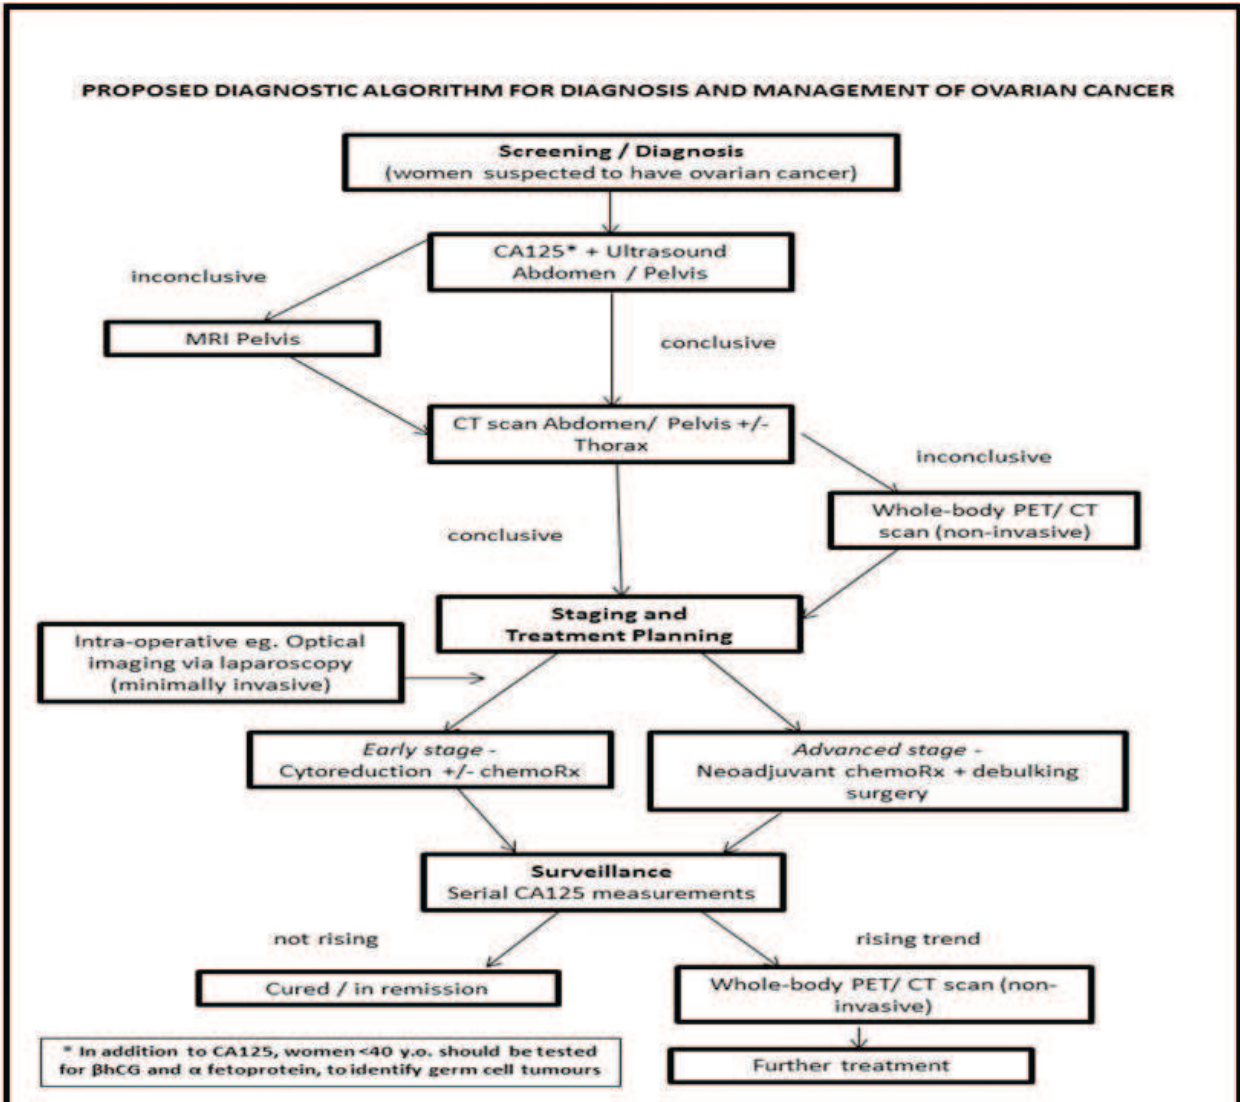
PROPOSED DIAGNOSTIC ALGORITHM FOR DIAGNOSIS AND MANAGEMENT OF OVARIAN CANCER

Screening / Diagnosis
(women suspected to have ovarian cancer)

CA125* + Ultrasound Abdomen / Pelvis

inconclusive

MRI Pelvis

conclusive

CT scan Abdomen/ Pelvis +/- Thorax

inconclusive

Whole-body PET/ CT scan (non-invasive)

conclusive

Staging and Treatment Planning

Intra-operative eg. Optical imaging via laparoscopy (minimally invasive)

Early stage - Cytoreduction +/- chemoRx

Advanced stage - Neoadjuvant chemoRx + debulking surgery

Surveillance
Serial CA125 measurements

not rising

rising trend

Cured / in remission

Whole-body PET/ CT scan (non-invasive)

* In addition to CA125, women <40 y.o. should be tested for βhCG and α fetoprotein, to identify germ cell tumours

Further treatment